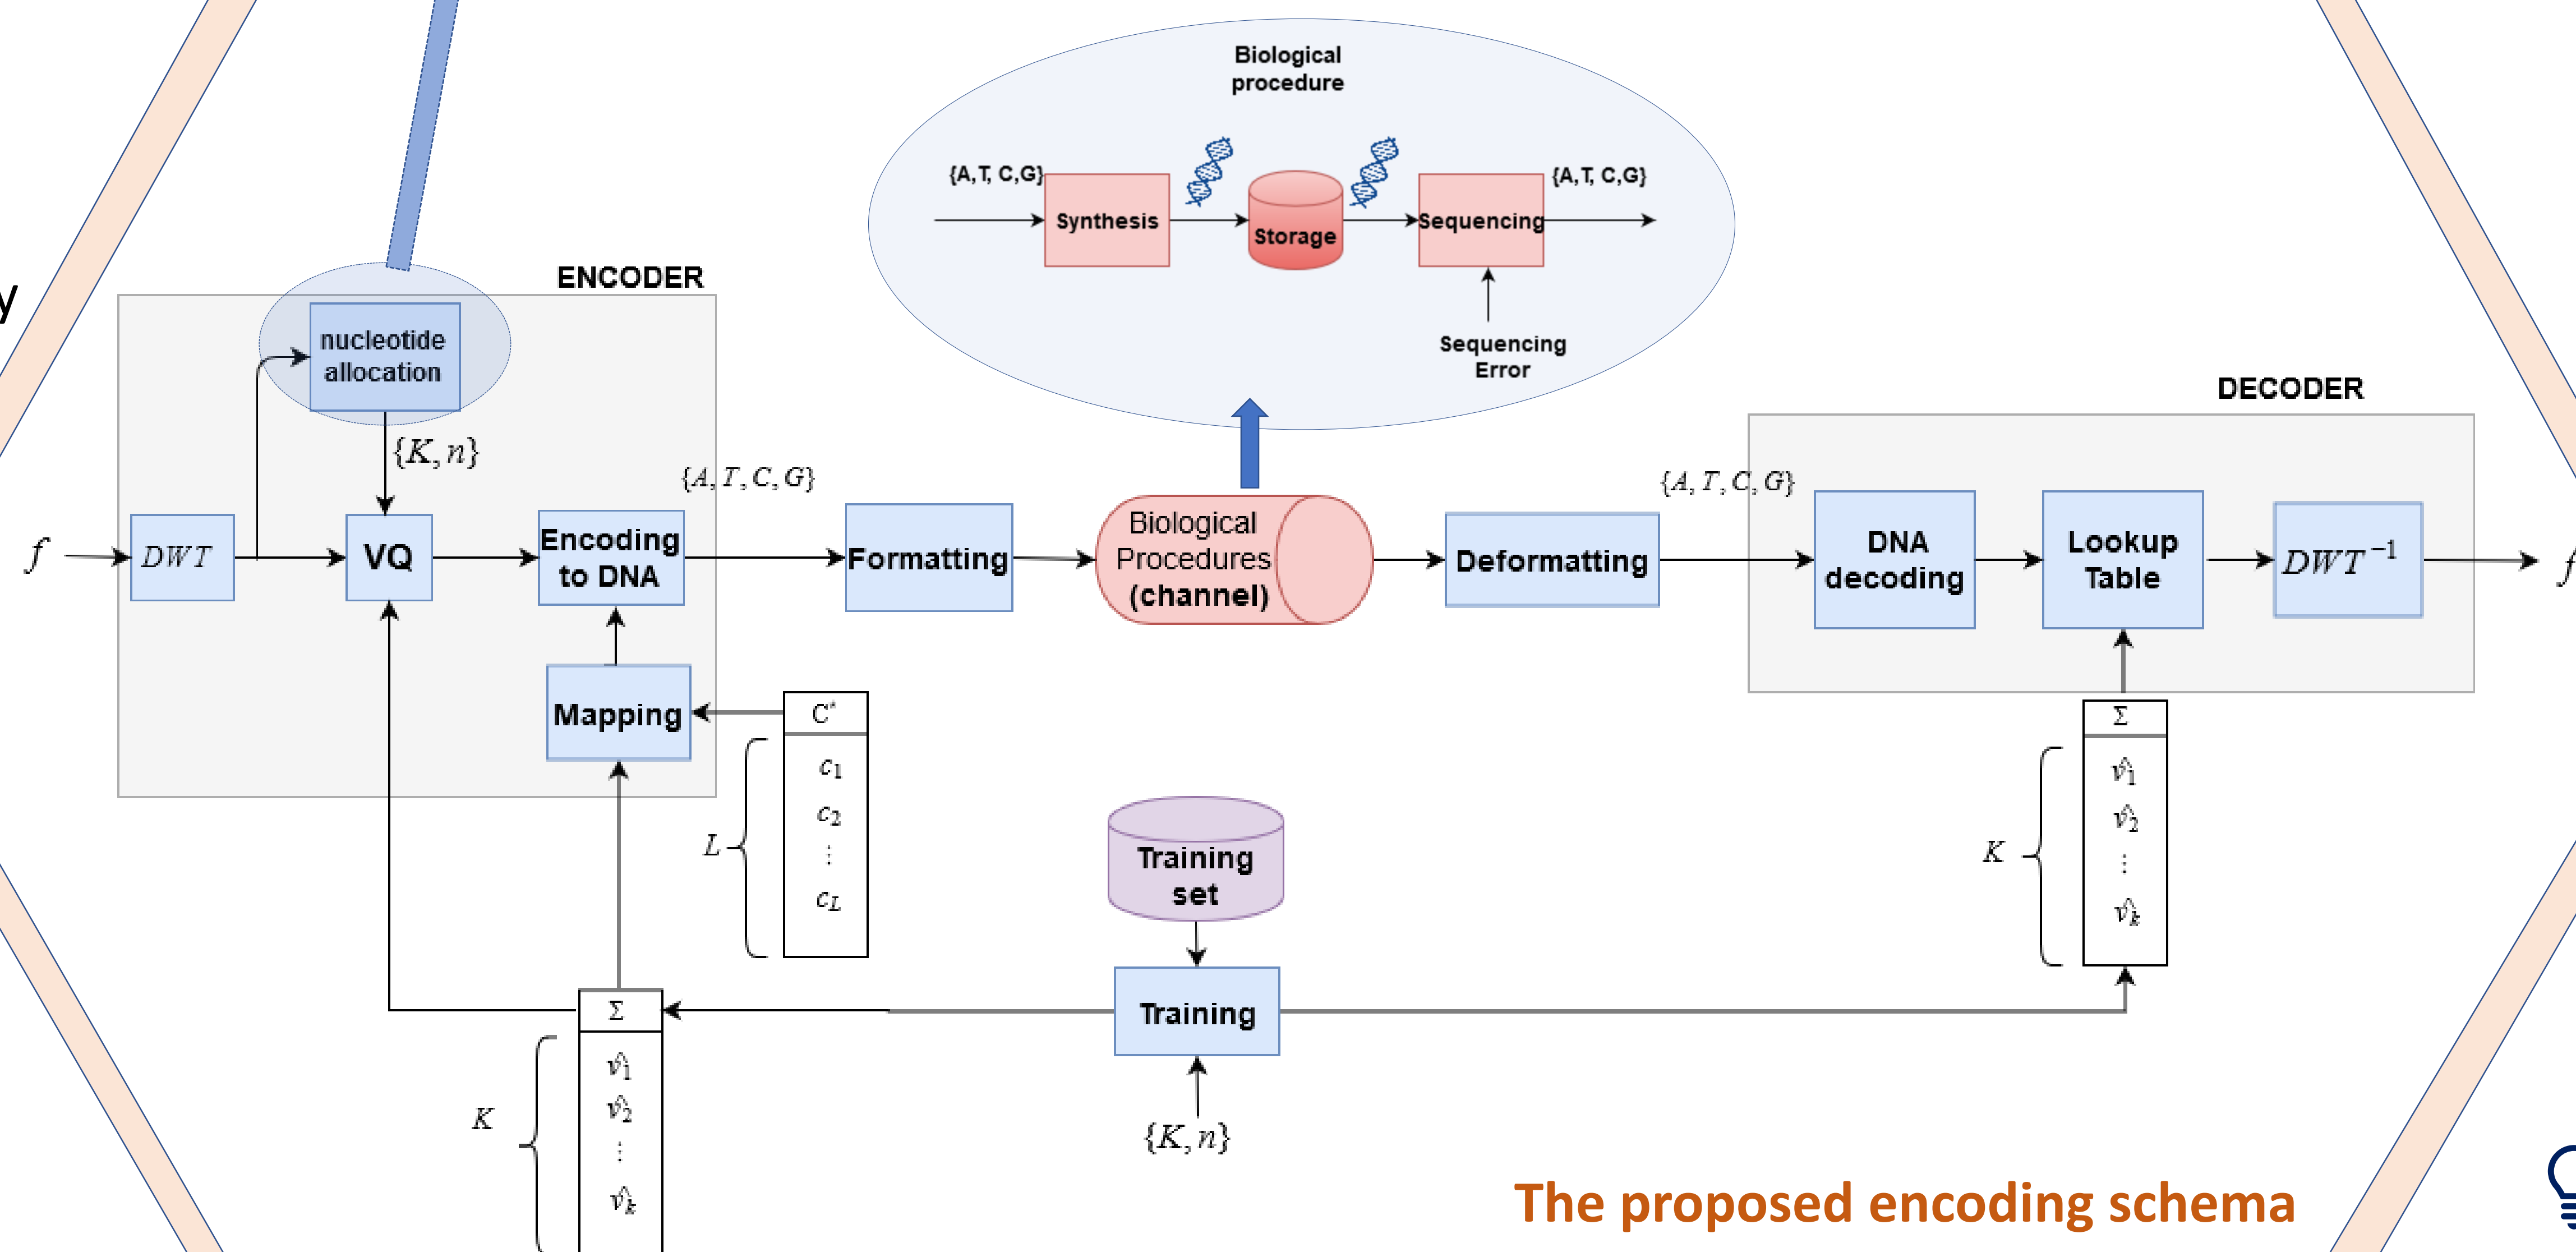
Biological procedure

{A,T, C,G}

Synthesis

Storage

Sequencing

{A,T, C,G}

Sequencing Error

y

ENCODER

nucleotide allocation

$\{K, n\}$

$\{A, T, C, G\}$

$f$

$DWT$

VQ

Encoding to DNA

Formatting

Biological Procedures (channel)

Deformatting

DECODER

$\{A, T, C, G\}$

DNA decoding

Lookup Table

$DWT^{-1}$

$f$

Mapping

C*

$c_1$

$c_2$

$\vdots$

$c_L$

$L$

Training set

Training

$\Sigma$

$\hat{v}_1$

$\hat{v}_2$

$\vdots$

$\hat{v}_k$

$K$

$\Sigma$

$\hat{v}_1$

$\hat{v}_2$

$\vdots$

$\hat{v}_k$

$K$

$\{K, n\}$

The proposed encoding schema